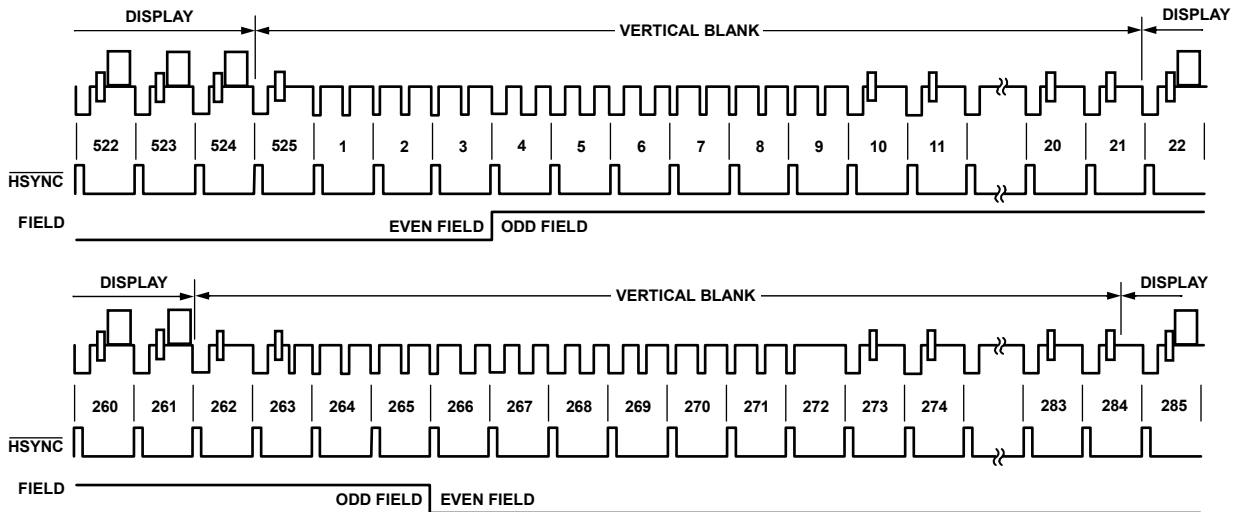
DISPLAY

VERTICAL BLANK

DISPLAY

522 523 524 525 1 2 3 4 5 6 7 8 9 10 11 20 21 22

$\overline{HSYNC}$

FIELD

EVEN FIELD

ODD FIELD

DISPLAY

VERTICAL BLANK

DISPLAY

260 261 262 263 264 265 266 267 268 269 270 271 272 273 274 283 284 285

$\overline{HSYNC}$

FIELD

ODD FIELD

EVEN FIELD